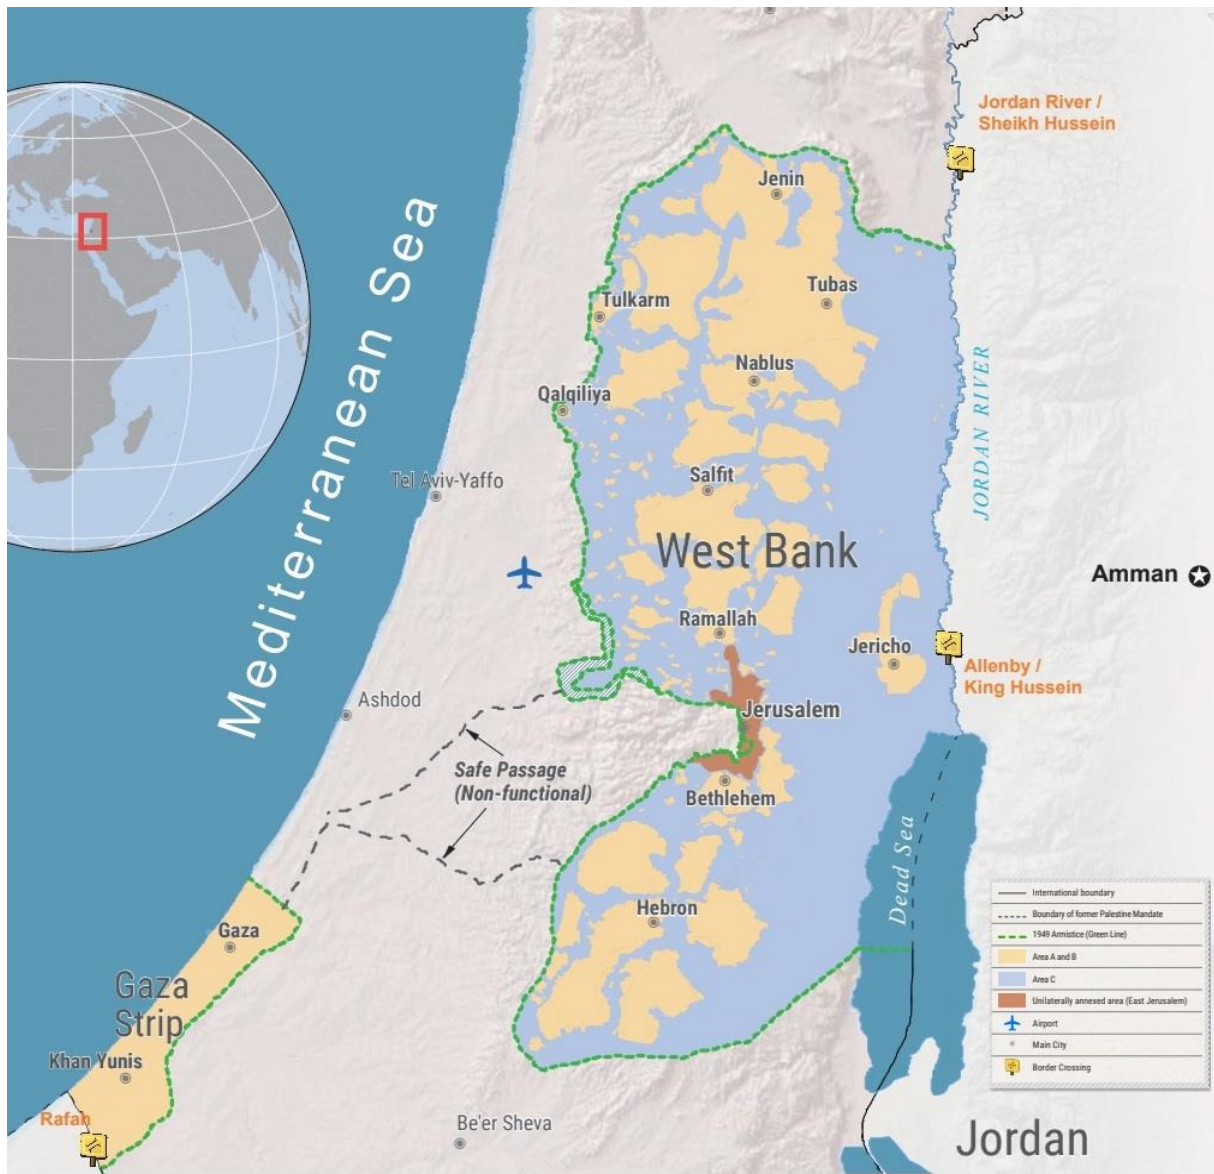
Mediterranean Sea

Jordan River / Sheikh Hussein

Jenin

Tubas

Tulkarm

Nablus

Qalqiliya

JORDAN RIVER

Tel Aviv-Yaffo

Salfit

West Bank

Amman

Ramallah

Jericho

Allenby / King Hussein

Ashdod

Jerusalem

Safe Passage (Non-functional)

Bethlehem

Dead Sea

Hebron

Gaza

Gaza Strip

Khan Yunis

Rafah

Be'er Sheva

Jordan

International boundary
Boundary of former Palestine Mandate
1949 Armistice (Green Line)
Area A and B
Area C
Unilaterally annexed area (East Jerusalem)
Airport
Main City
Border Crossing